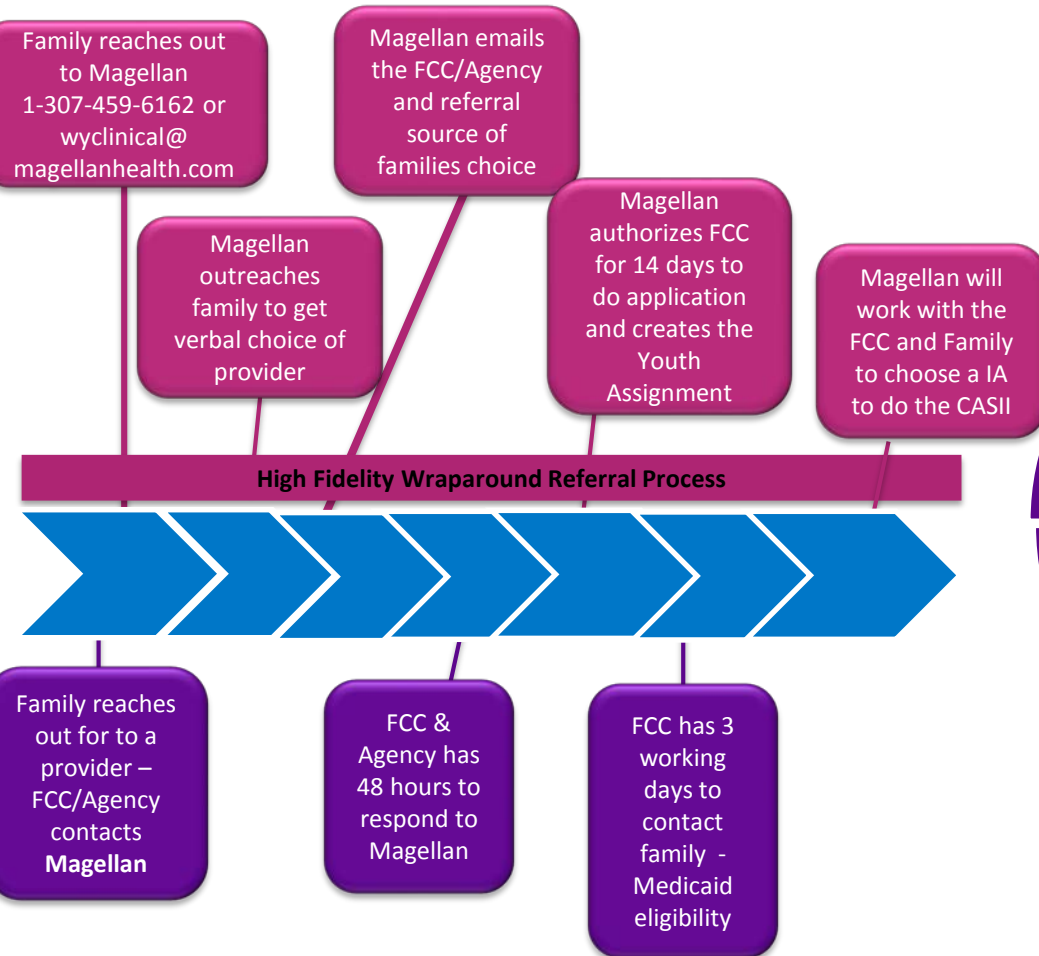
Family reaches out to Magellan 1-307-459-6162 or wyclinical@ magellanhealth.com

Magellan outreaches family to get verbal choice of provider

Magellan emails the FCC/Agency and referral source of families choice

Magellan authorizes FCC for 14 days to do application and creates the Youth Assignment

Magellan will work with the FCC and Family to choose a IA to do the CASII

High Fidelity Wraparound Referral Process

Family reaches out for to a provider – FCC/Agency contacts **Magellan**

FCC & Agency has 48 hours to respond to Magellan

FCC has 3 working days to contact family - Medicaid eligibility